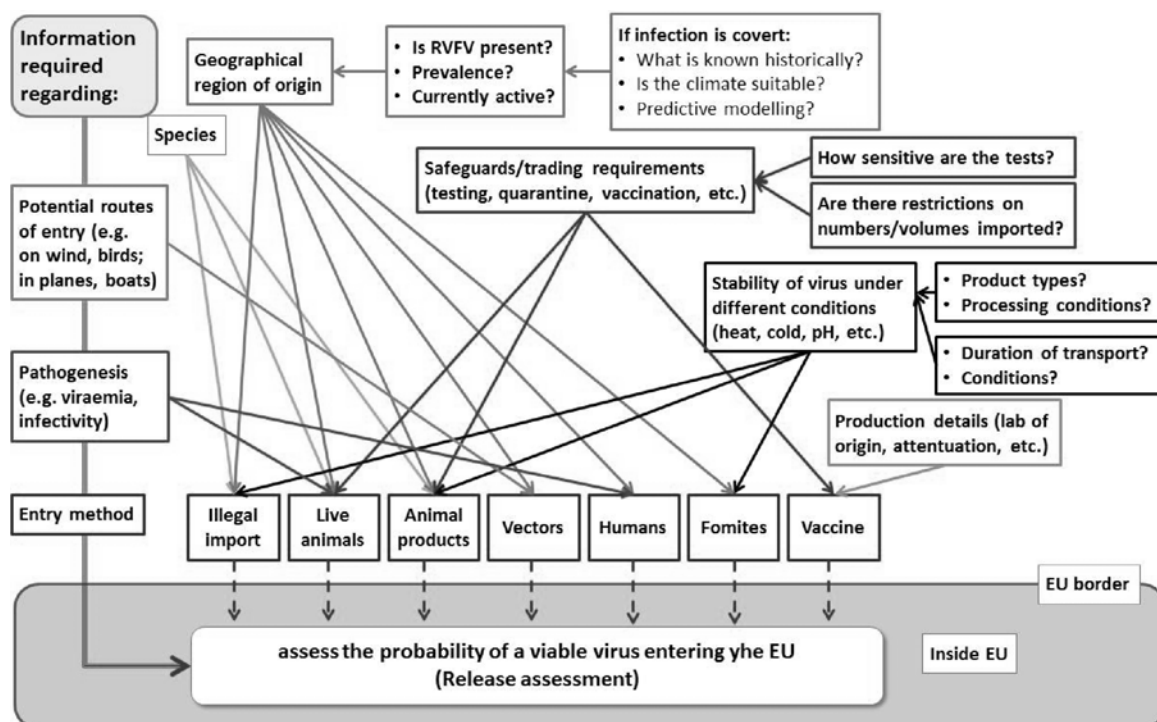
Information required regarding:

Geographical region of origin

• Is RVFV present?
• Prevalence?
• Currently active?

If infection is covert:
• What is known historically?
• Is the climate suitable?
• Predictive modelling?

Species

Safeguards/trading requirements (testing, quarantine, vaccination, etc.)

How sensitive are the tests?

Are there restrictions on numbers/volumes imported?

Potential routes of entry (e.g. on wind, birds; in planes, boats)

Stability of virus under different conditions (heat, cold, pH, etc.)

• Product types?
• Processing conditions?

• Duration of transport?
• Conditions?

Pathogenesis (e.g. viraemia, infectivity)

Production details (lab of origin, attenuation, etc.)

Entry method

Illegal import

Live animals

Animal products

Vectors

Humans

Fomites

Vaccine

EU border

assess the probability of a viable virus entering yhe EU (Release assessment)

Inside EU